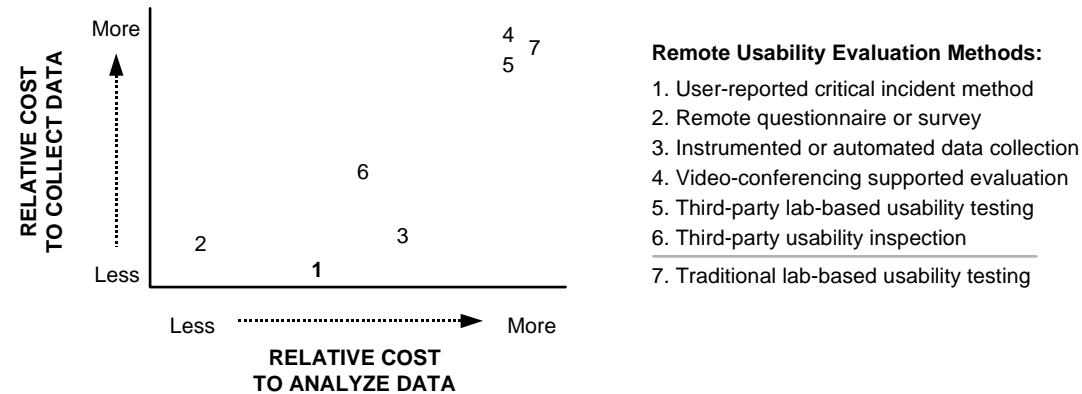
RELATIVE COST TO COLLECT DATA

More

Less

4 7
5

6

2

3

1

Less

More

RELATIVE COST TO ANALYZE DATA

**Remote Usability Evaluation Methods:**

1. User-reported critical incident method
2. Remote questionnaire or survey
3. Instrumented or automated data collection
4. Video-conferencing supported evaluation
5. Third-party lab-based usability testing
6. Third-party usability inspection
7. Traditional lab-based usability testing